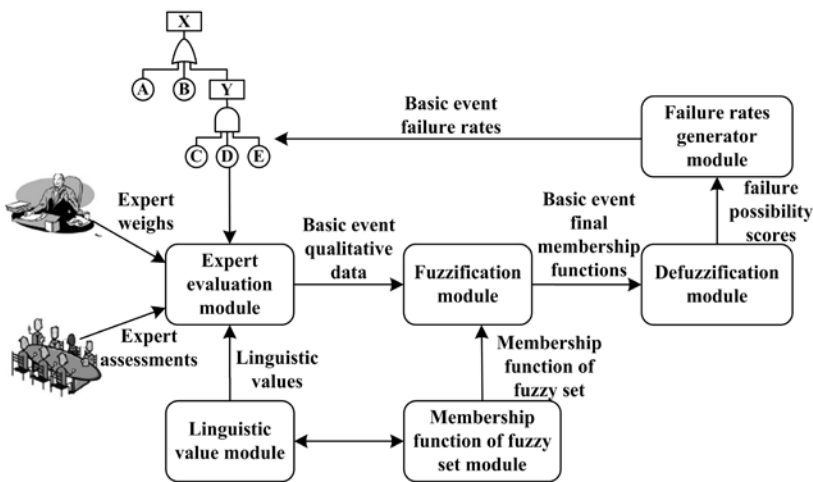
X

A

B

Y

C

D

E

Basic event failure rates

Failure rates generator module

Expert weighs

Basic event qualitative data

Basic event final membership functions

failure possibility scores

Expert evaluation module

Fuzzification module

Defuzzification module

Expert assessments

Linguistic values

Membership function of fuzzy set

Linguistic value module

Membership function of fuzzy set module